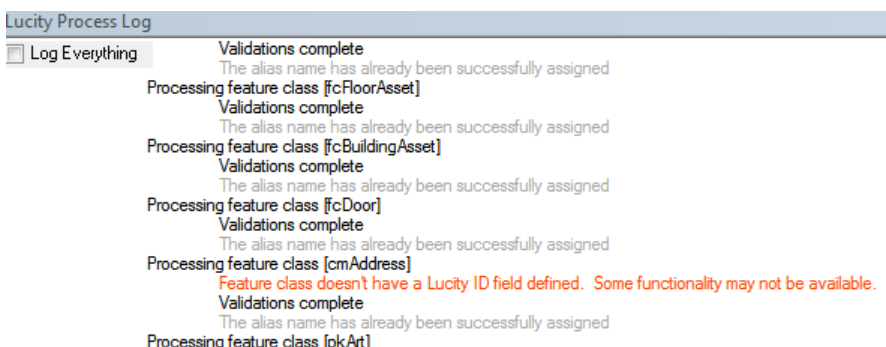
Lucity Process Log

Log Everything

Validations complete
The alias name has already been successfully assigned
Processing feature class [fcFloorAsset]
Validations complete
The alias name has already been successfully assigned
Processing feature class [fcBuildingAsset]
Validations complete
The alias name has already been successfully assigned
Processing feature class [fcDoor]
Validations complete
The alias name has already been successfully assigned
Processing feature class [cmAddress]
Feature class doesn't have a Lucity ID field defined. Some functionality may not be available.
Validations complete
The alias name has already been successfully assigned
Processing feature class [pkArt]